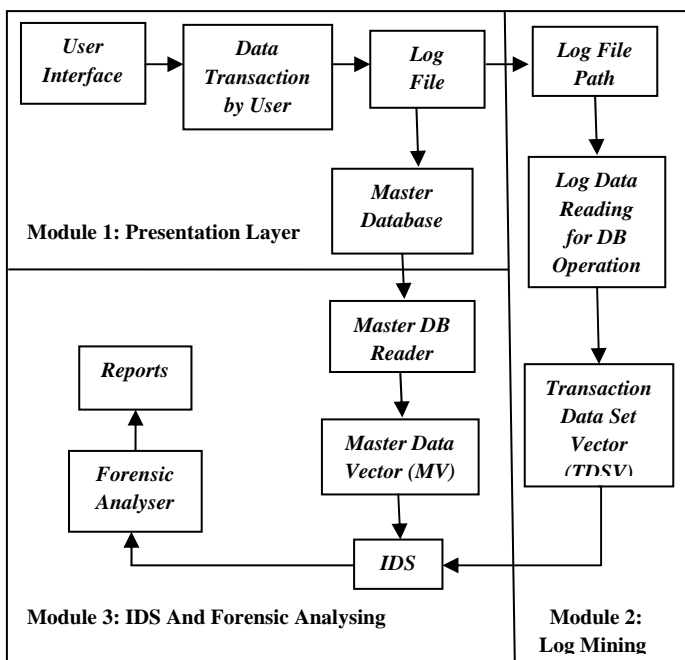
User Interface

Data Transaction by User

Log File

Log File Path

Master Database

Log Data Reading for DB Operation

Module 1: Presentation Layer

Master DB Reader

Reports

Transaction Data Set Vector (TDSV)

Master Data Vector (MV)

Forensic Analyser

IDS

Module 3: IDS And Forensic Analysing

Module 2: Log Mining